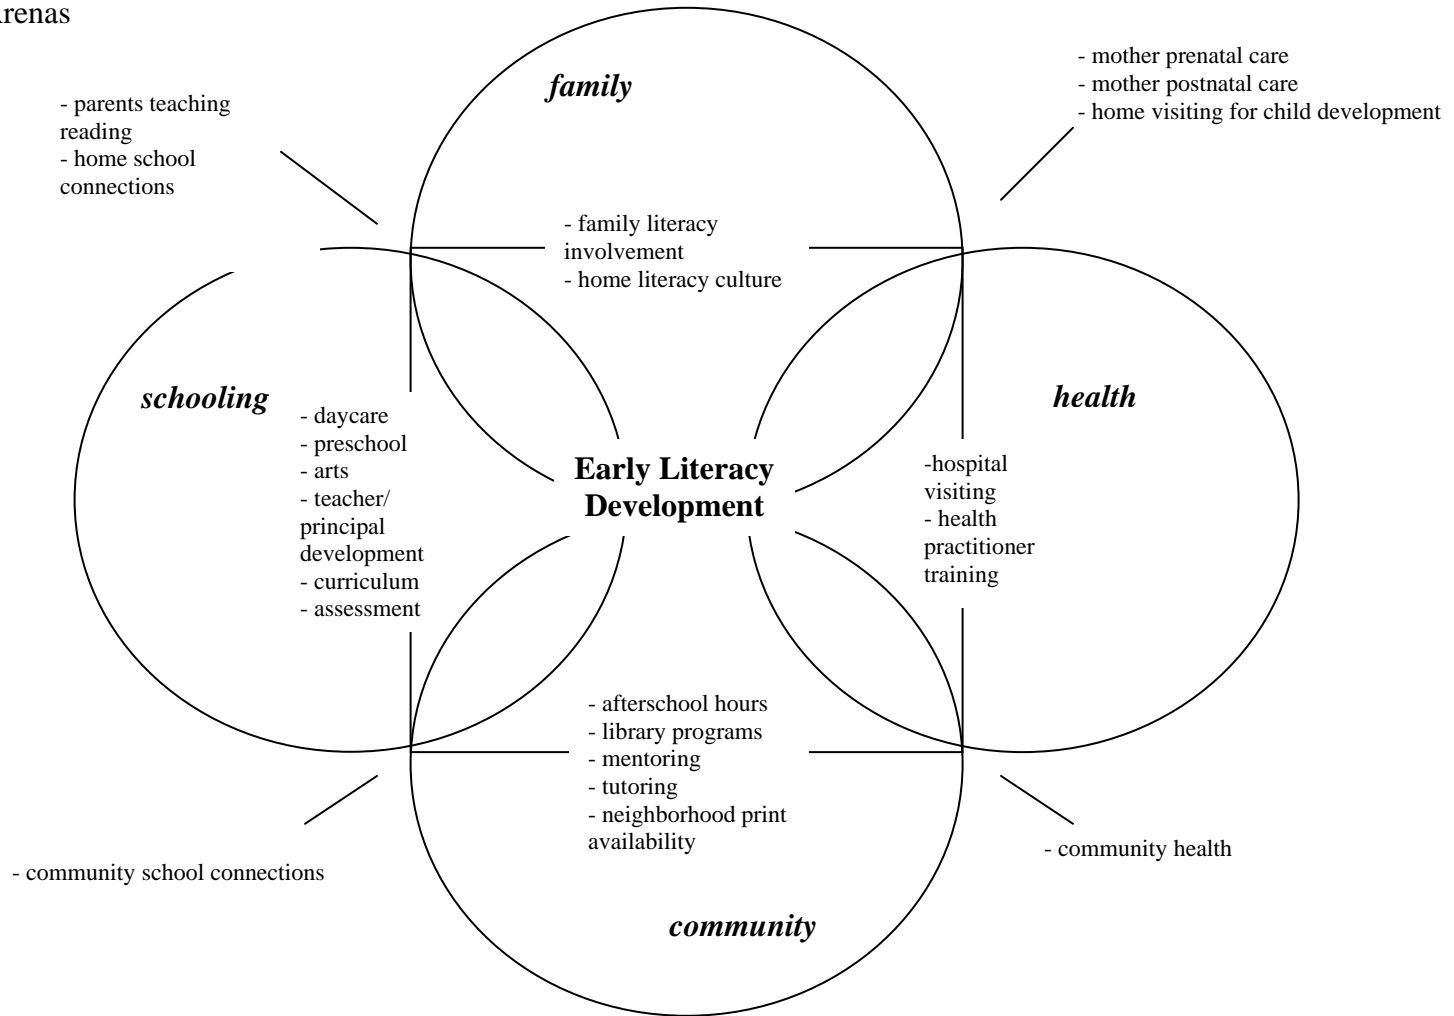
Arenas

family

- parents teaching reading
- home school connections

- mother prenatal care
- mother postnatal care
- home visiting for child development

- family literacy involvement
- home literacy culture

schooling

- daycare
- preschool
- arts
- teacher/ principal development
- curriculum
- assessment

Early Literacy Development

health

-hospital visiting
- health practitioner training

- afterschool hours
- library programs
- mentoring
- tutoring
- neighborhood print availability

- community school connections

- community health

community